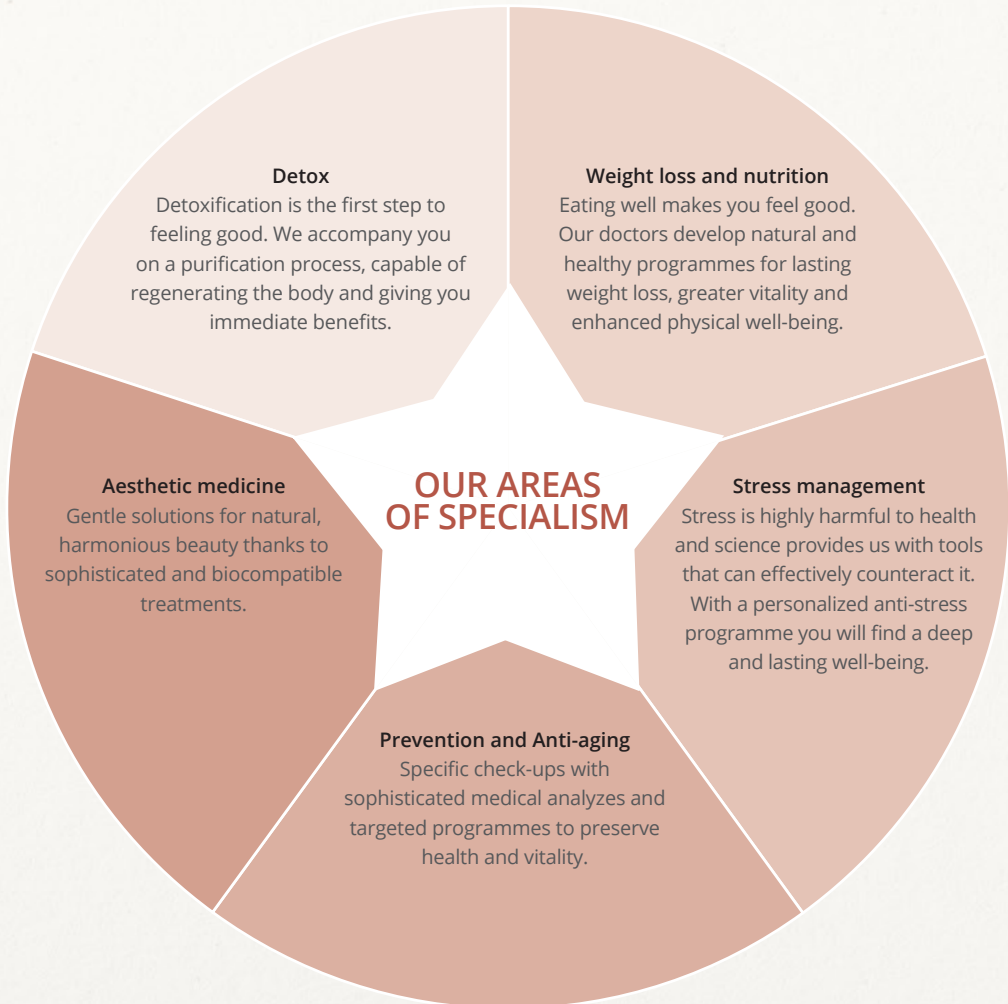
Detox
Detoxification is the first step to feeling good. We accompany you on a purification process, capable of regenerating the body and giving you immediate benefits.

Weight loss and nutrition
Eating well makes you feel good. Our doctors develop natural and healthy programmes for lasting weight loss, greater vitality and enhanced physical well-being.

Aesthetic medicine
Gentle solutions for natural, harmonious beauty thanks to sophisticated and biocompatible treatments.

OUR AREAS OF SPECIALISM

Stress management
Stress is highly harmful to health and science provides us with tools that can effectively counteract it. With a personalized anti-stress programme you will find a deep and lasting well-being.

Prevention and Anti-aging
Specific check-ups with sophisticated medical analyzes and targeted programmes to preserve health and vitality.